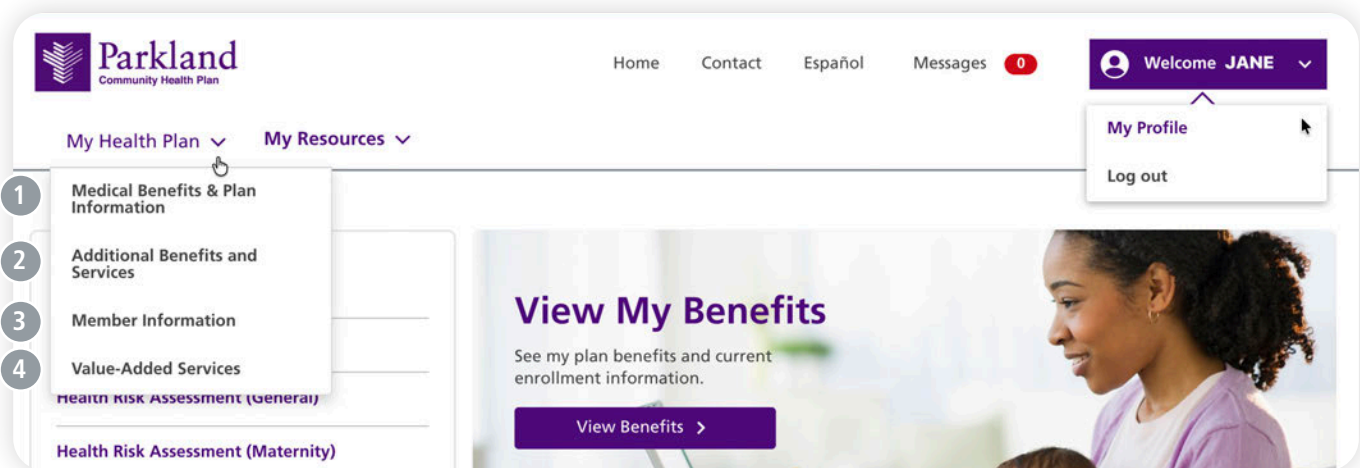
Parkland
Community Health Plan

Home Contact Español Messages 0

Welcome JANE

My Profile
Log out

My Health Plan My Resources

1 Medical Benefits & Plan Information
2 Additional Benefits and Services
3 Member Information
4 Value-Added Services

Health Risk Assessment (General)

Health Risk Assessment (Maternity)

View My Benefits

See my plan benefits and current enrollment information.

View Benefits